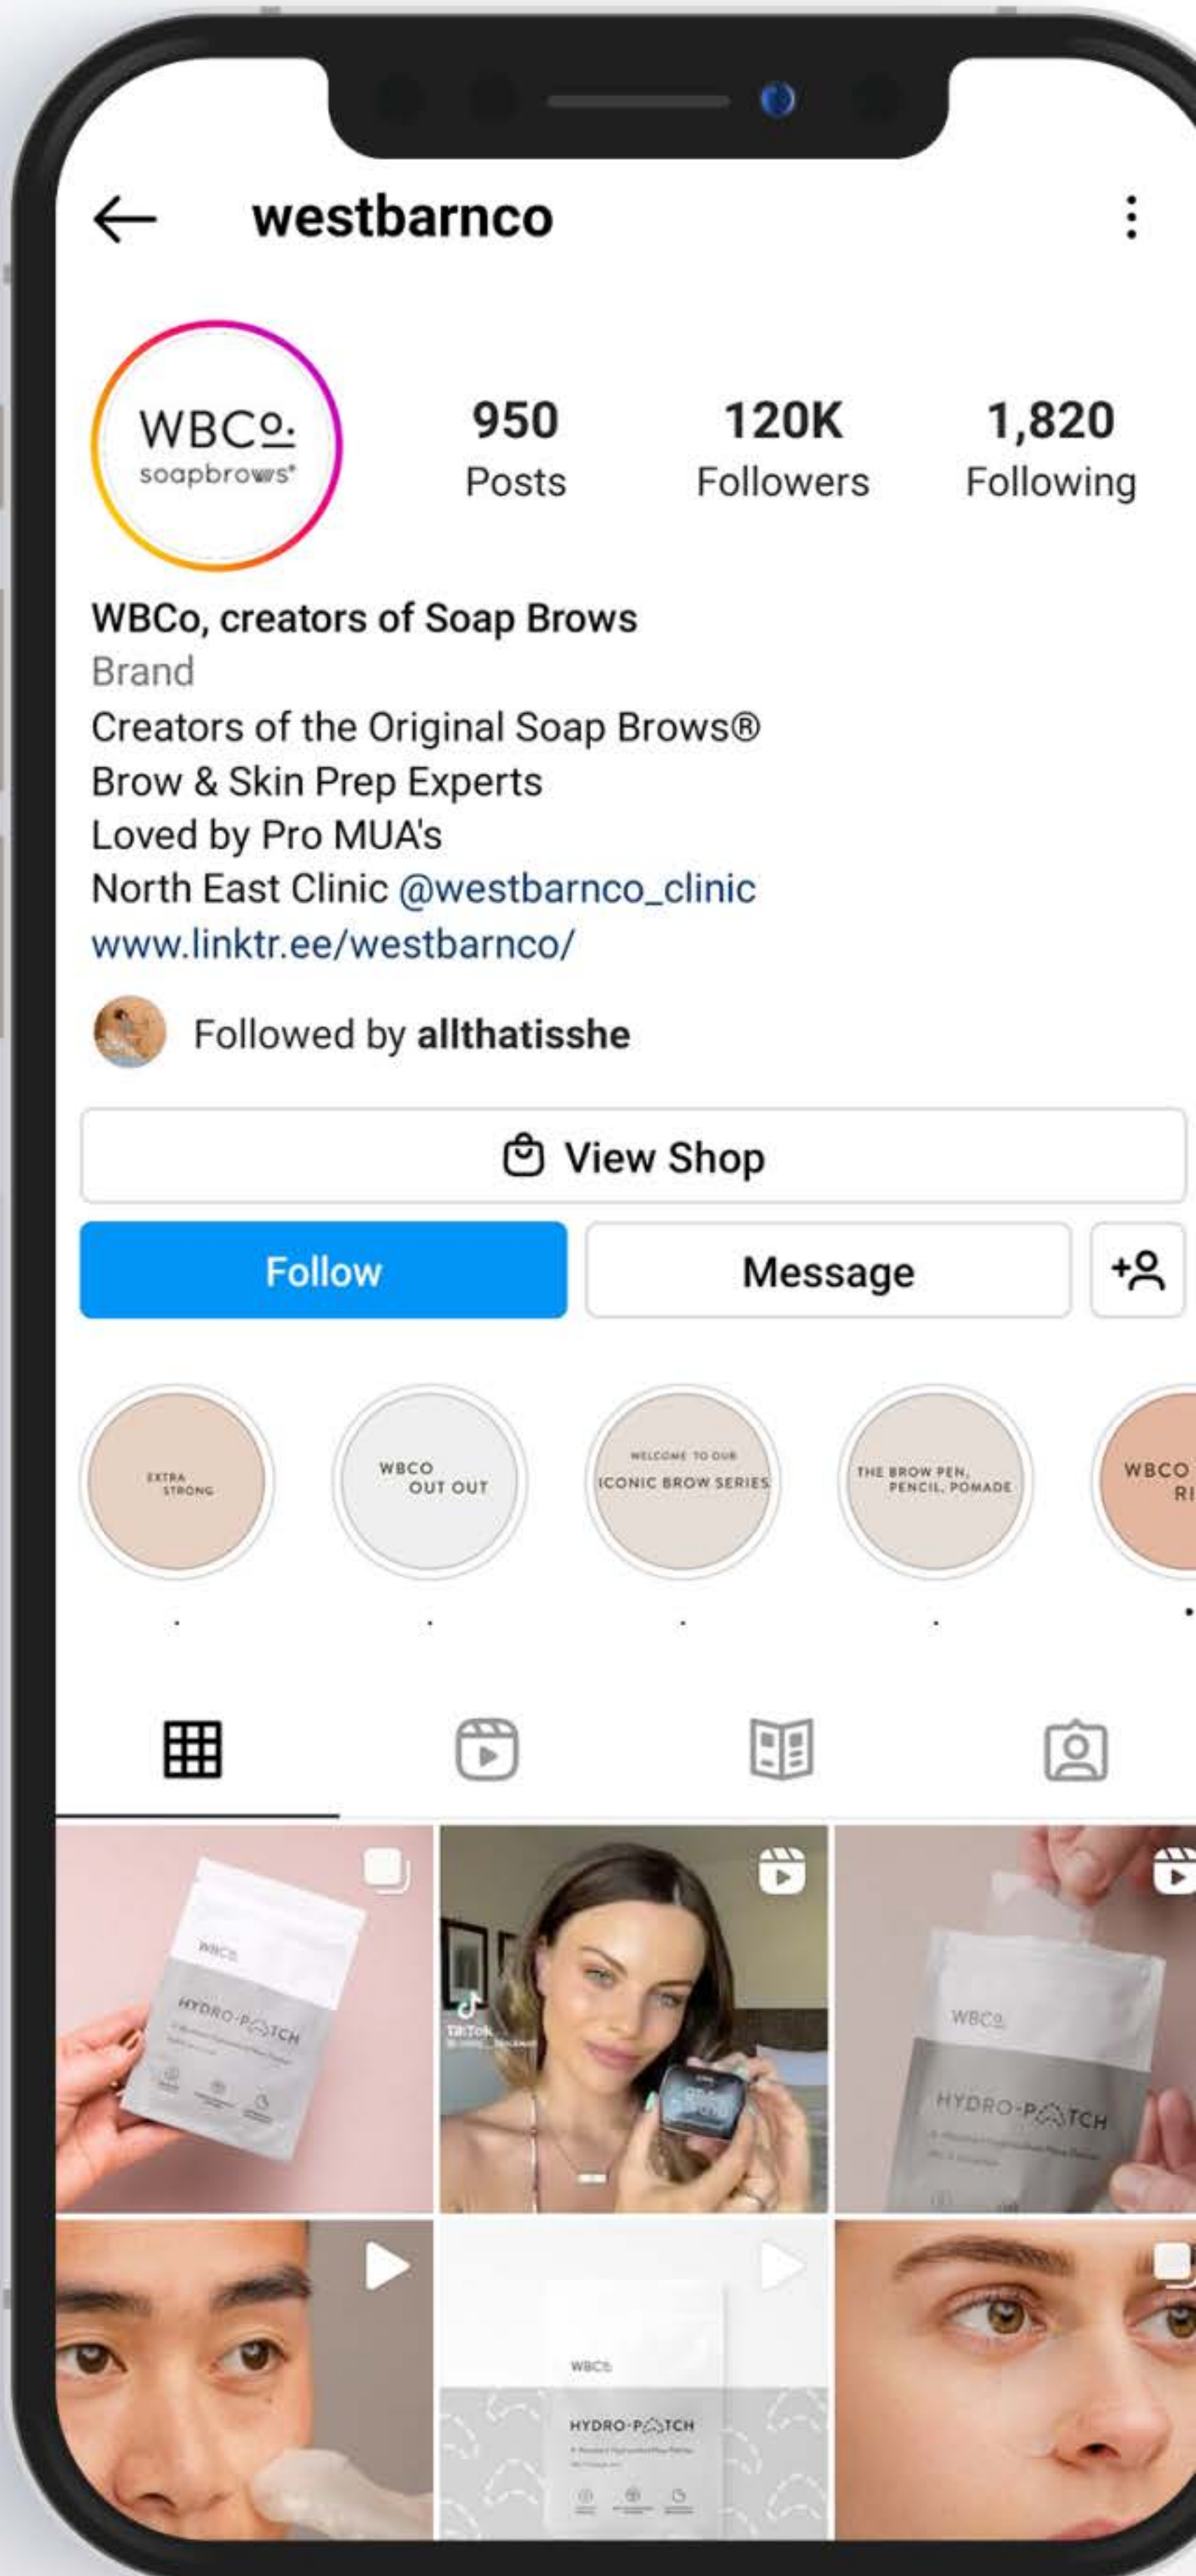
westbarnco

WBCo.
soapbrows®

950
Posts

120K
Followers

1,820
Following

WBCo, creators of Soap Brows
Brand
Creators of the Original Soap Brows®
Brow & Skin Prep Experts
Loved by Pro MUA's
North East Clinic @westbarnco_clinic
www.linktr.ee/westbarnco/

Followed by allthatisshe

View Shop

Follow

Message

EXTRA STRONG

WBCO OUT OUT

WELCOME TO OUR ICONIC BROW SERIES

THE BROW PEN, PENCIL, POMADE

WBCO RI

.

.

.

.

.

WBCo.
HYDRO-PATCH

TikTok

WBCo.
HYDRO-PATCH

WBCo.
HYDRO-PATCH